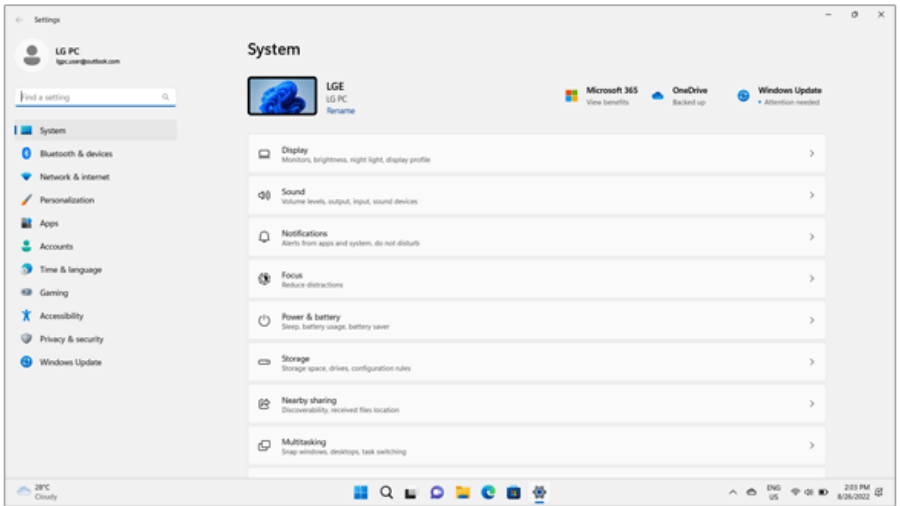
Settings

LG PC
lgpc.user@outlook.com

Find a setting

System
Bluetooth & devices
Network & internet
Personalization
Apps
Accounts
Time & language
Gaming
Accessibility
Privacy & security
Windows Update

System

LGE
LG PC
Rename

Microsoft 365
View benefits

OneDrive
Backed up

Windows Update
• Attention needed

Display
Monitors, brightness, night light, display profile

Sound
Volume levels, output, input, sound devices

Notifications
Alerts from apps and system, do not disturb

Focus
Reduce distractions

Power & battery
Sleep, battery usage, battery saver

Storage
Storage space, drives, configuration rules

Nearby sharing
Discoverability, received files location

Multitasking
Snap windows, desktops, task switching

28°C
Cloudy

ENG
US

2:03 PM
8/26/2022